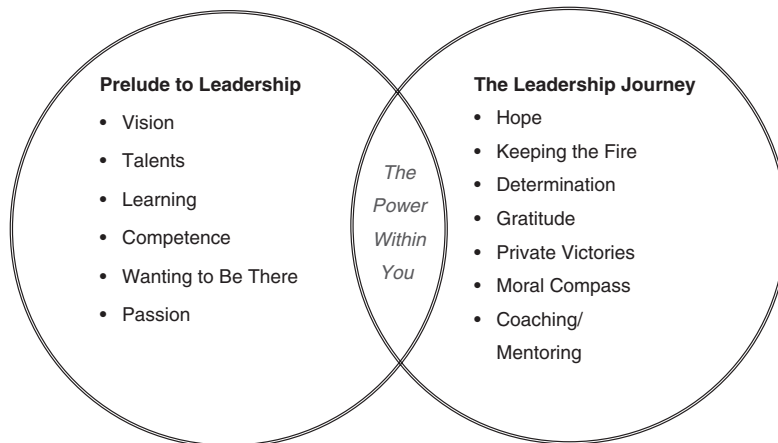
**Prelude to Leadership**

- Vision
- Talents
- Learning
- Competence
- Wanting to Be There
- Passion

*The Power Within You*

**The Leadership Journey**

- Hope
- Keeping the Fire
- Determination
- Gratitude
- Private Victories
- Moral Compass
- Coaching/ Mentoring